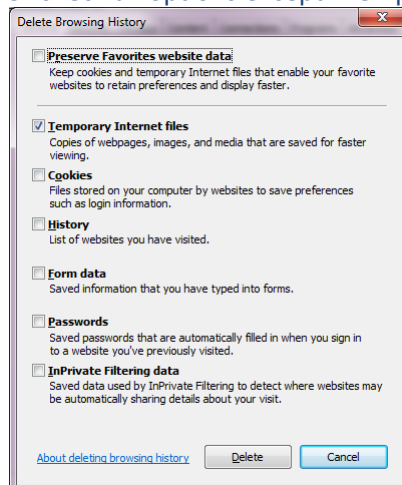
Delete Browsing History

Preserve Favorites website data
Keep cookies and temporary Internet files that enable your favorite websites to retain preferences and display faster.

Temporary Internet files
Copies of webpages, images, and media that are saved for faster viewing.

Cookies
Files stored on your computer by websites to save preferences such as login information.

History
List of websites you have visited.

Form data
Saved information that you have typed into forms.

Passwords
Saved passwords that are automatically filled in when you sign in to a website you've previously visited.

InPrivate Filtering data
Saved data used by InPrivate Filtering to detect where websites may be automatically sharing details about your visit.

About deleting browsing history

Delete

Cancel